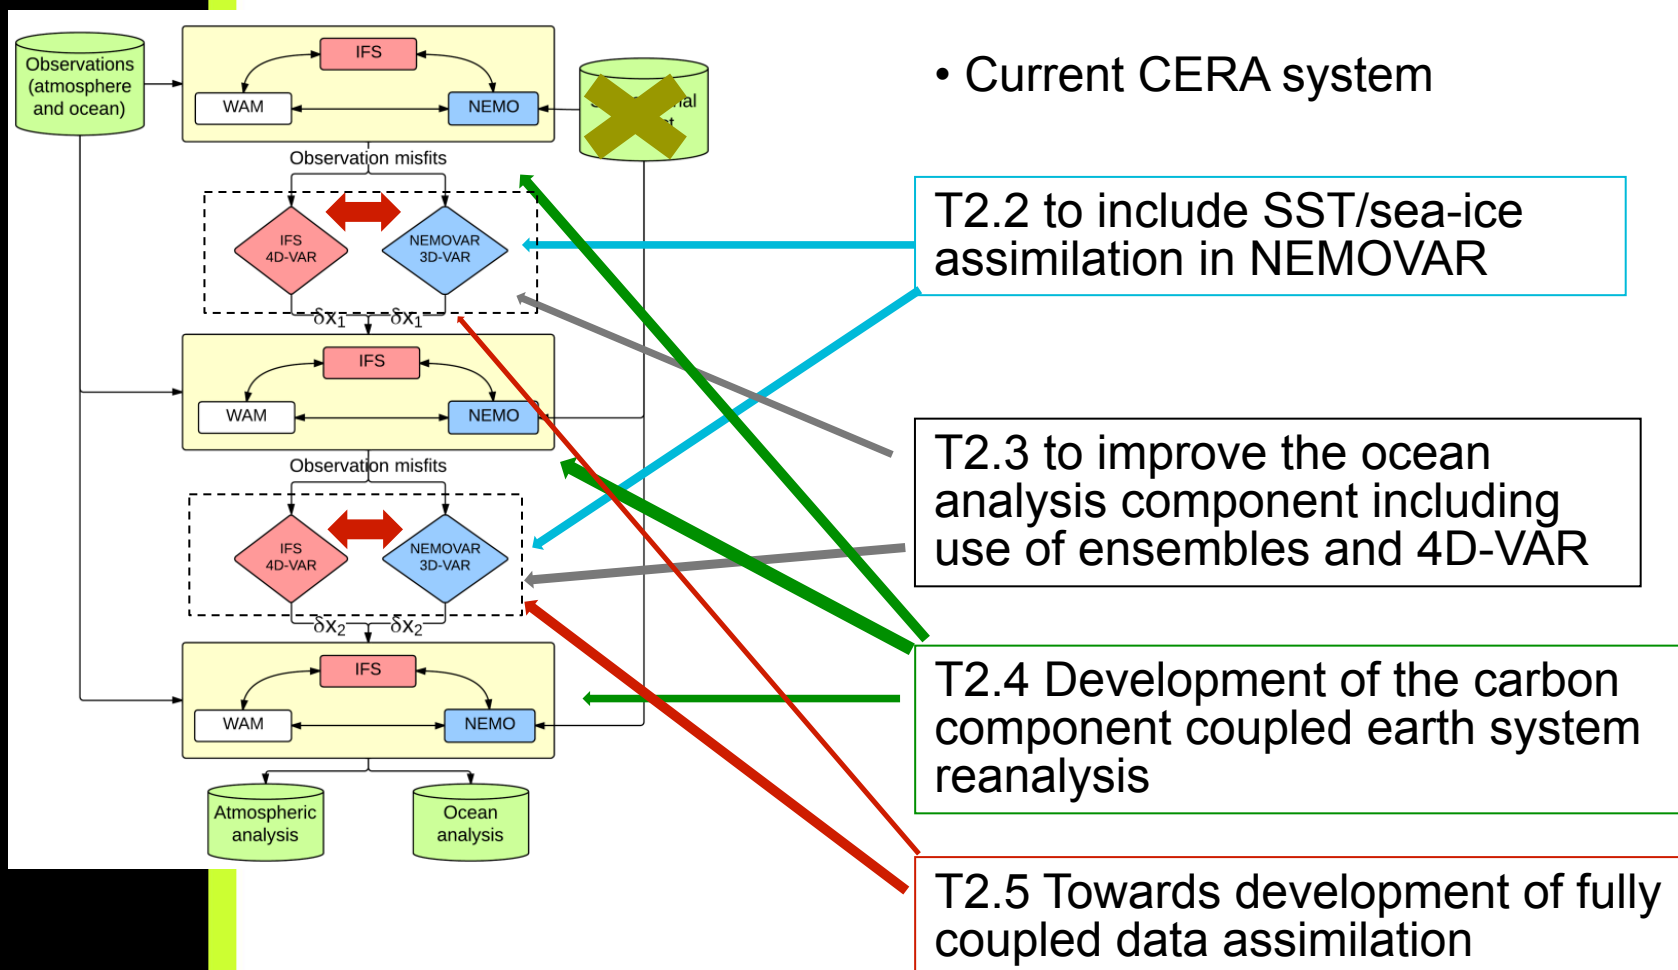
Observations (atmosphere and ocean)

IFS

WAM

NEMO

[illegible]al

Observation misfits

IFS 4D-VAR

NEMOVAR 3D-VAR

$\delta x_1$ $\delta x_1$

IFS

WAM

NEMO

Observation misfits

IFS 4D-VAR

NEMOVAR 3D-VAR

$\delta x_2$ $\delta x_2$

IFS

WAM

NEMO

Atmospheric analysis

Ocean analysis

• Current CERA system

T2.2 to include SST/sea-ice assimilation in NEMOVAR

T2.3 to improve the ocean analysis component including use of ensembles and 4D-VAR

T2.4 Development of the carbon component coupled earth system reanalysis

T2.5 Towards development of fully coupled data assimilation